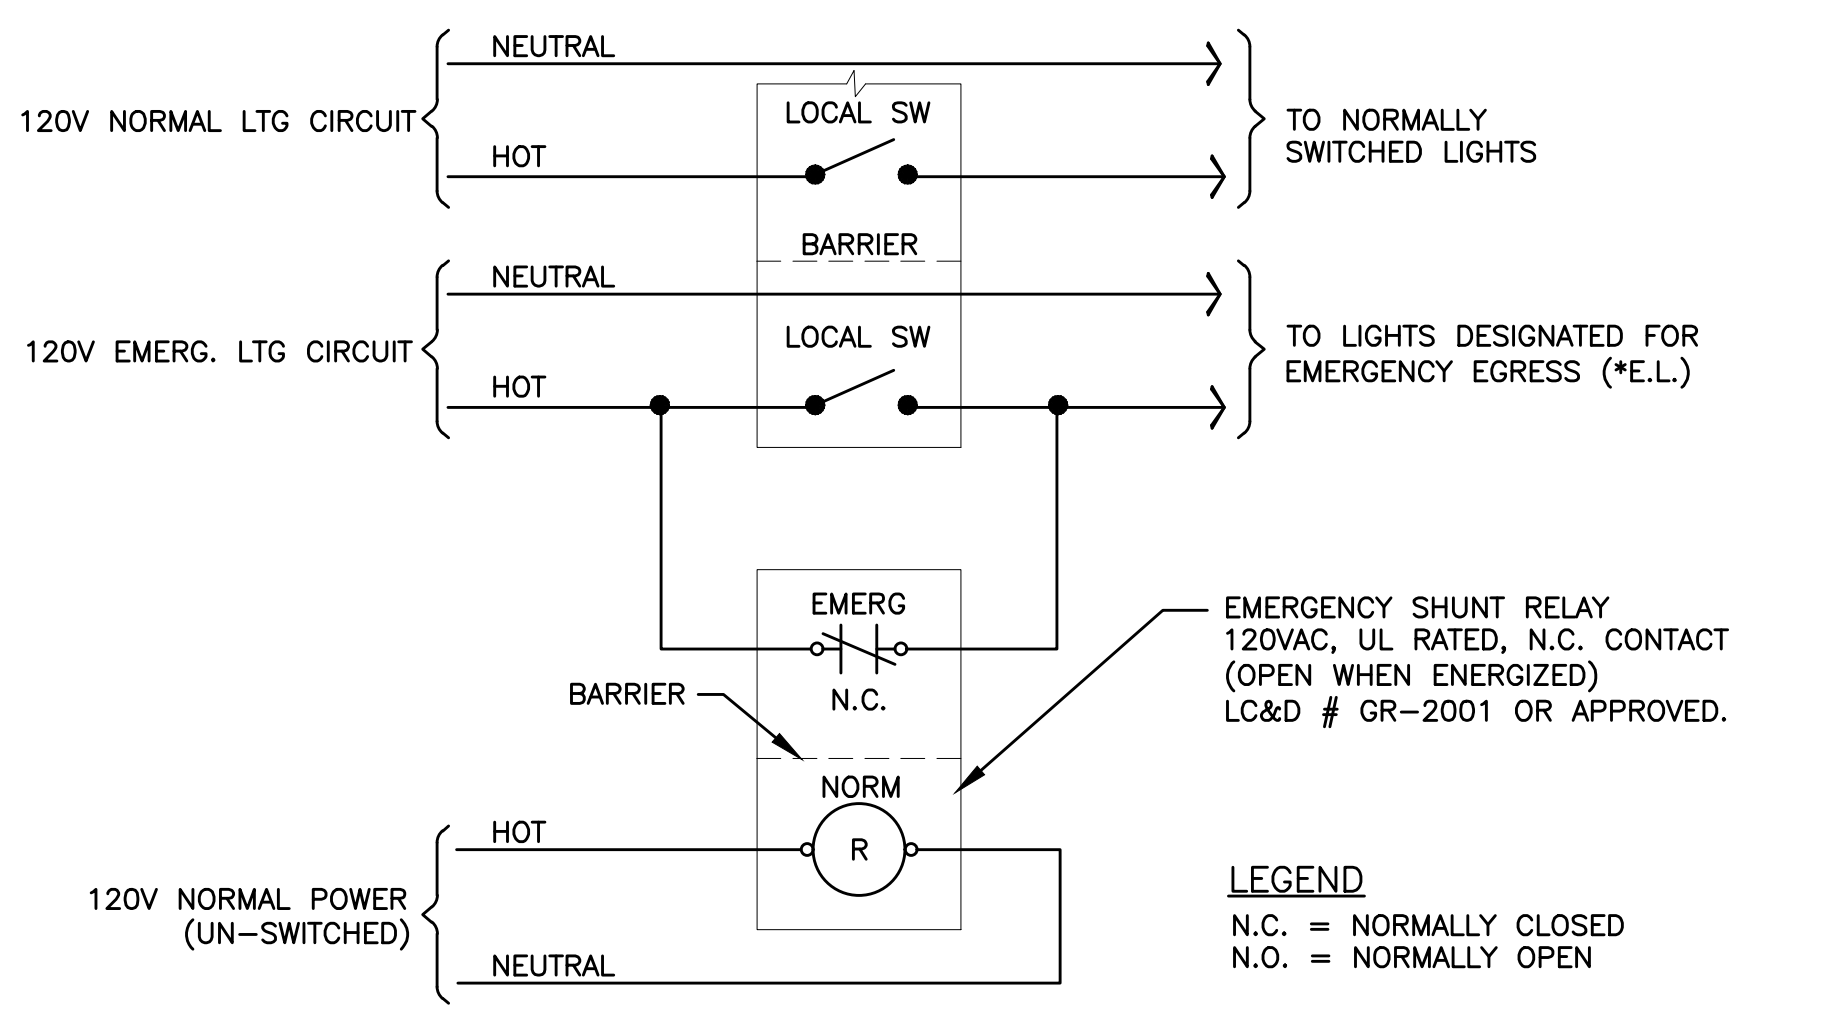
120V NORMAL LTG CIRCUIT

NEUTRAL

LOCAL SW

HOT

TO NORMALLY SWITCHED LIGHTS

BARRIER

120V EMERG. LTG CIRCUIT

NEUTRAL

LOCAL SW

HOT

TO LIGHTS DESIGNATED FOR EMERGENCY EGRESS (*E.L.)

EMERG

N.C.

BARRIER

EMERGENCY SHUNT RELAY
120VAC, UL RATED, N.C. CONTACT
(OPEN WHEN ENERGIZED)
LC&D # GR–2001 OR APPROVED.

NORM

R

120V NORMAL POWER
(UN–SWITCHED)

HOT

NEUTRAL

LEGEND
N.C. = NORMALLY CLOSED
N.O. = NORMALLY OPEN